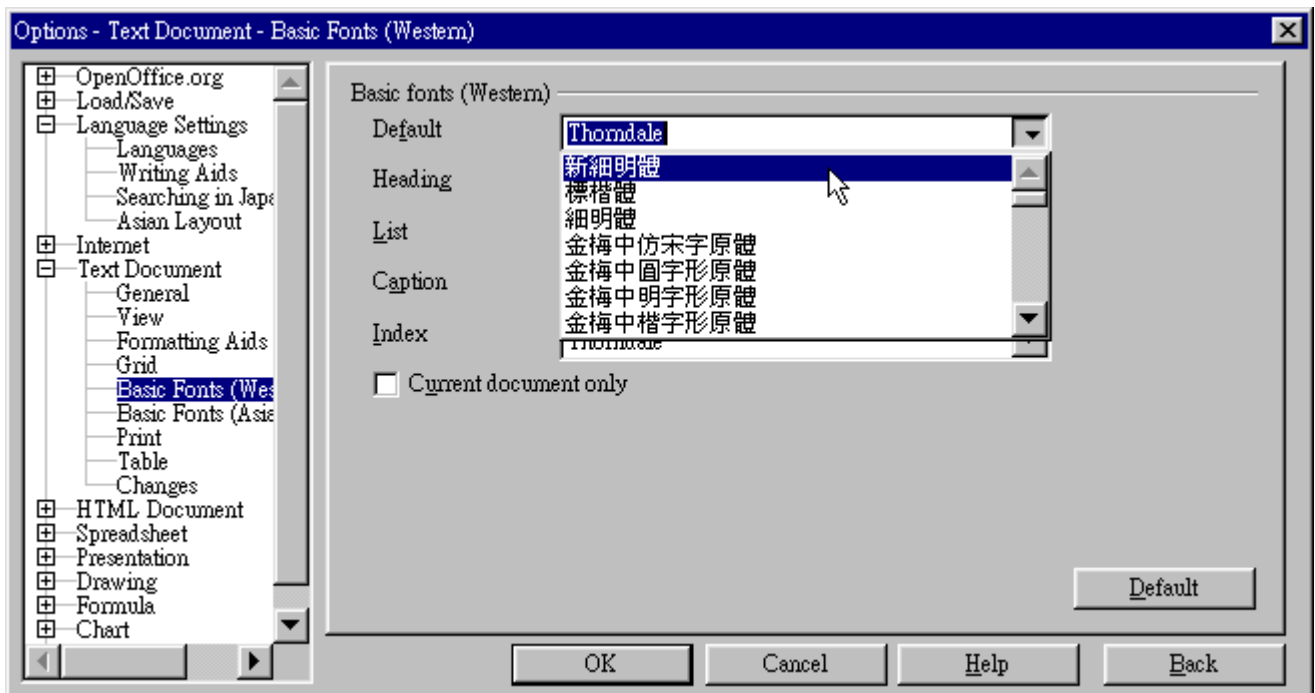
Options - Text Document - Basic Fonts (Western)

OpenOffice.org
Load/Save
Language Settings
Languages
Writing Aids
Searching in Japa
Asian Layout
Internet
Text Document
General
View
Formatting Aids
Grid
Basic Fonts (Wes
Basic Fonts (Asia
Print
Table
Changes
HTML Document
Spreadsheet
Presentation
Drawing
Formula
Chart

Basic fonts (Western)
Default
Thorndale
新細明體
標楷體
細明體
金梅中仿宋字原體
金梅中圓字形原體
金梅中明字形原體
金梅中楷字形原體
Heading
List
Caption
Index
Thorndale
Current document only

Default

OK
Cancel
Help
Back